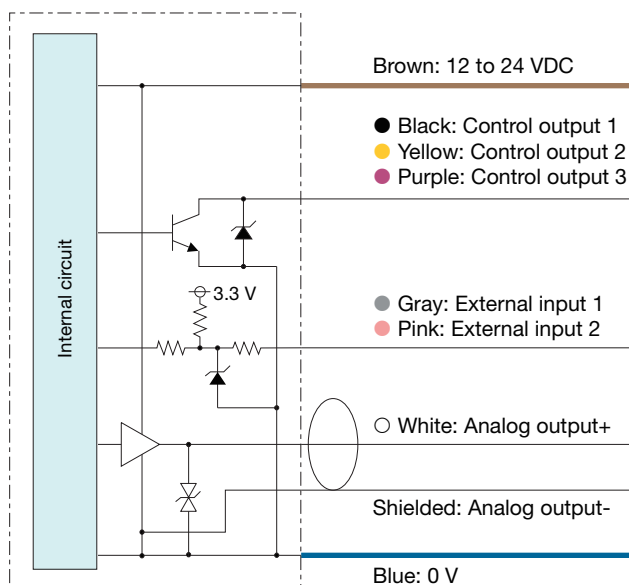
Internal circuit

Brown: 12 to 24 VDC

● Black: Control output 1
● Yellow: Control output 2
● Purple: Control output 3

3.3 V

● Gray: External input 1
● Pink: External input 2

○ White: Analog output+

Shielded: Analog output-

Blue: 0 V